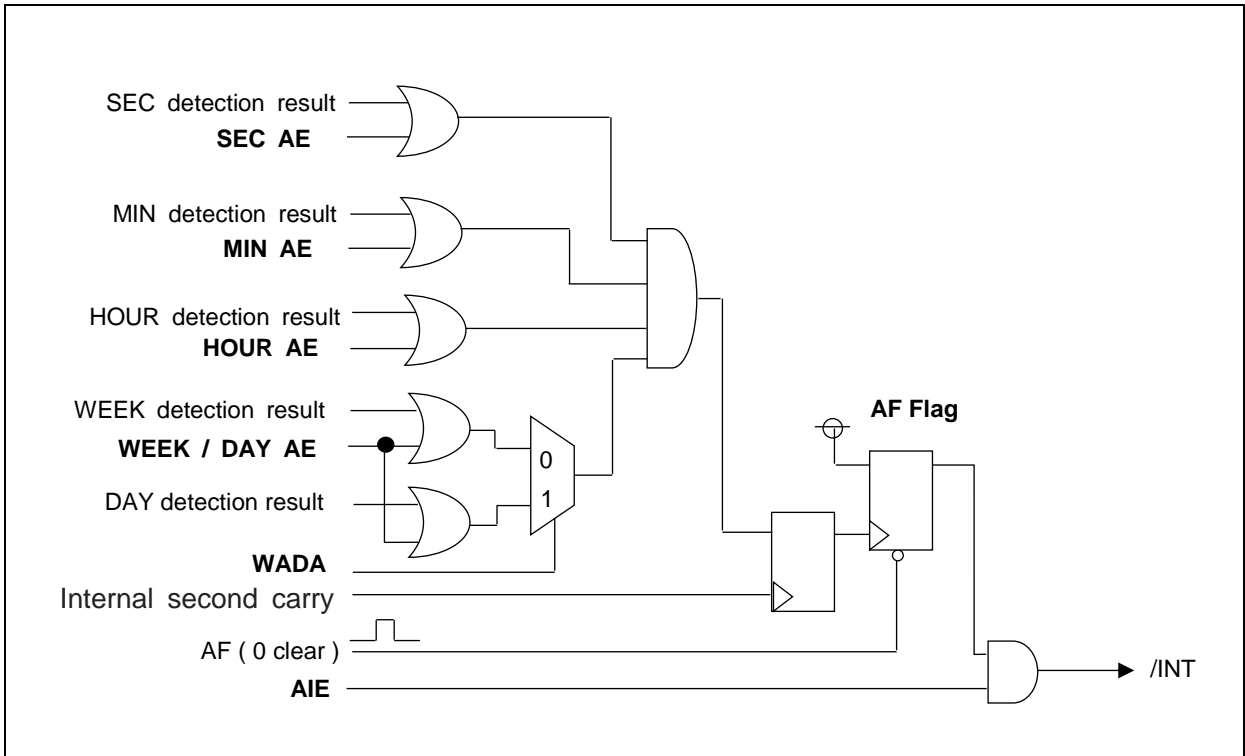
SEC detection result
SEC AE
MIN detection result
MIN AE
HOUR detection result
HOUR AE
WEEK detection result
WEEK / DAY AE
DAY detection result
0
1
AF Flag
WADA
Internal second carry
AF ( 0 clear )
AIE
/INT